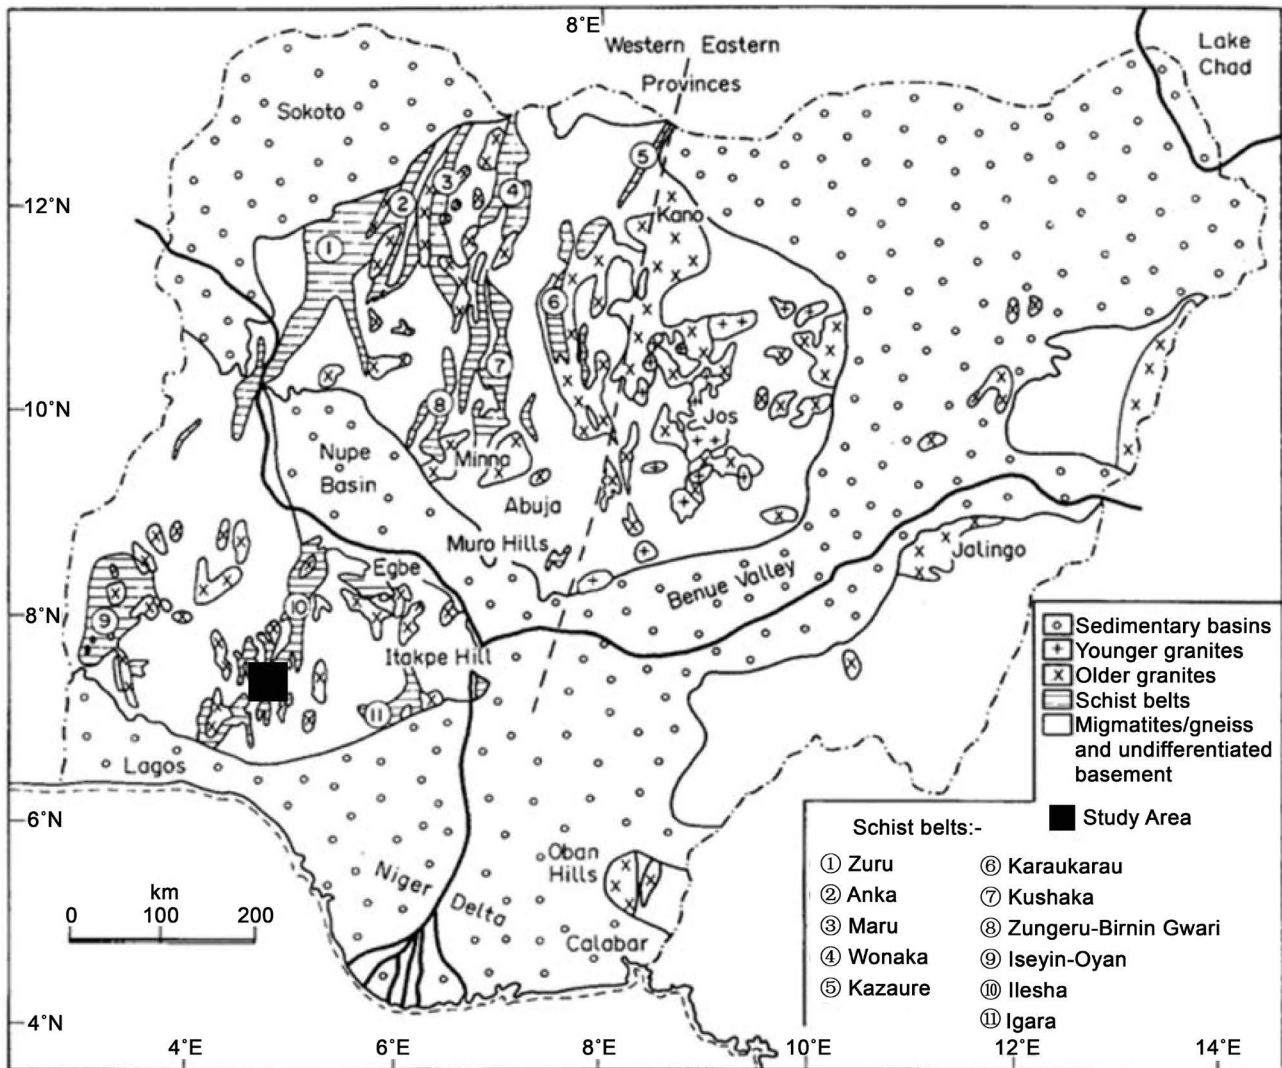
8°E

Western Eastern
Provinces

Lake Chad

Sokoto

12°N

5
3
4
2
1

Kano

6

10°N

7
8

Nupe Basin

Minna

Jos

Abuja

Muro Hills

Egbe

Jalingo

Benue Valley

8°N

9

10

Itakpe Hill

11

Lagos

6°N

Niger Delta

Oban Hills

Calabar

km
0 100 200

4°N

4°E 6°E 8°E 10°E 12°E 14°E

Sedimentary basins
Younger granites
Older granites
Schist belts
Migmatites/gneiss and undifferentiated basement

Study Area

Schist belts:-

① Zuru
② Anka
③ Maru
④ Wonaka
⑤ Kazaure
⑥ Karaukarau
⑦ Kushaka
⑧ Zungeru-Birnin Gwari
⑨ Iseyin-Oyan
⑩ Ilesha
⑪ Igara